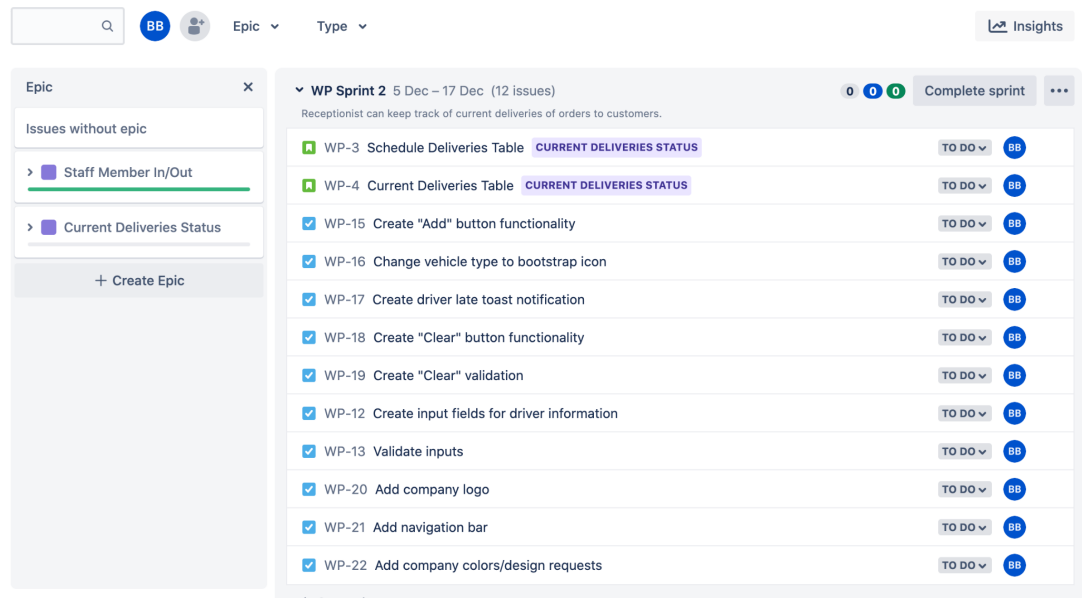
BB Epic Type Insights

Epic ×

Issues without epic

Staff Member In/Out

Current Deliveries Status

+ Create Epic

WP Sprint 2 5 Dec – 17 Dec (12 issues)

0 0 0 Complete sprint •••

Receptionist can keep track of current deliveries of orders to customers.

WP-3 Schedule Deliveries Table CURRENT DELIVERIES STATUS TO DO BB

WP-4 Current Deliveries Table CURRENT DELIVERIES STATUS TO DO BB

WP-15 Create "Add" button functionality TO DO BB

WP-16 Change vehicle type to bootstrap icon TO DO BB

WP-17 Create driver late toast notification TO DO BB

WP-18 Create "Clear" button functionality TO DO BB

WP-19 Create "Clear" validation TO DO BB

WP-12 Create input fields for driver information TO DO BB

WP-13 Validate inputs TO DO BB

WP-20 Add company logo TO DO BB

WP-21 Add navigation bar TO DO BB

WP-22 Add company colors/design requests TO DO BB